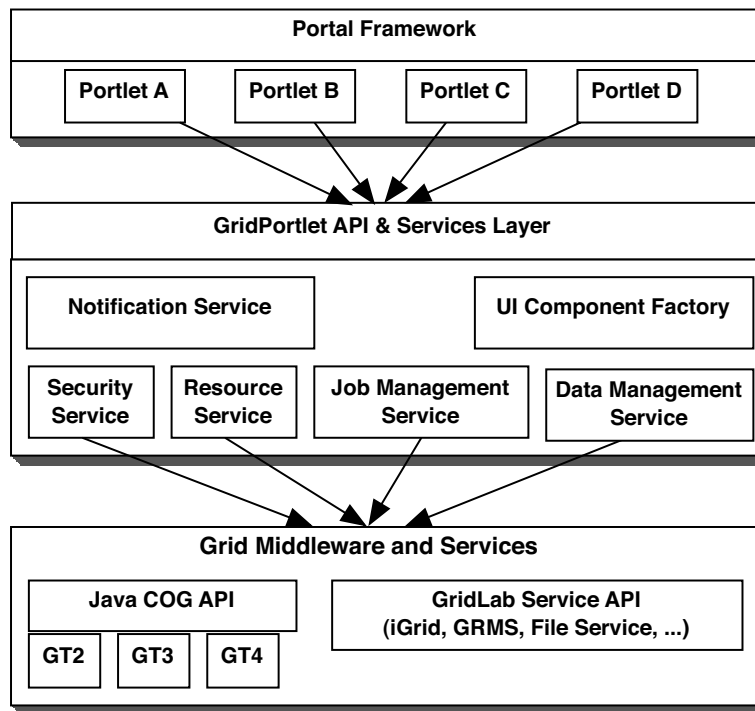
Portal Framework

Portlet A

Portlet B

Portlet C

Portlet D

GridPortlet API & Services Layer

Notification Service

UI Component Factory

Security Service

Resource Service

Job Management Service

Data Management Service

Grid Middleware and Services

Java COG API

GridLab Service API (iGrid, GRMS, File Service, ...)

GT2

GT3

GT4